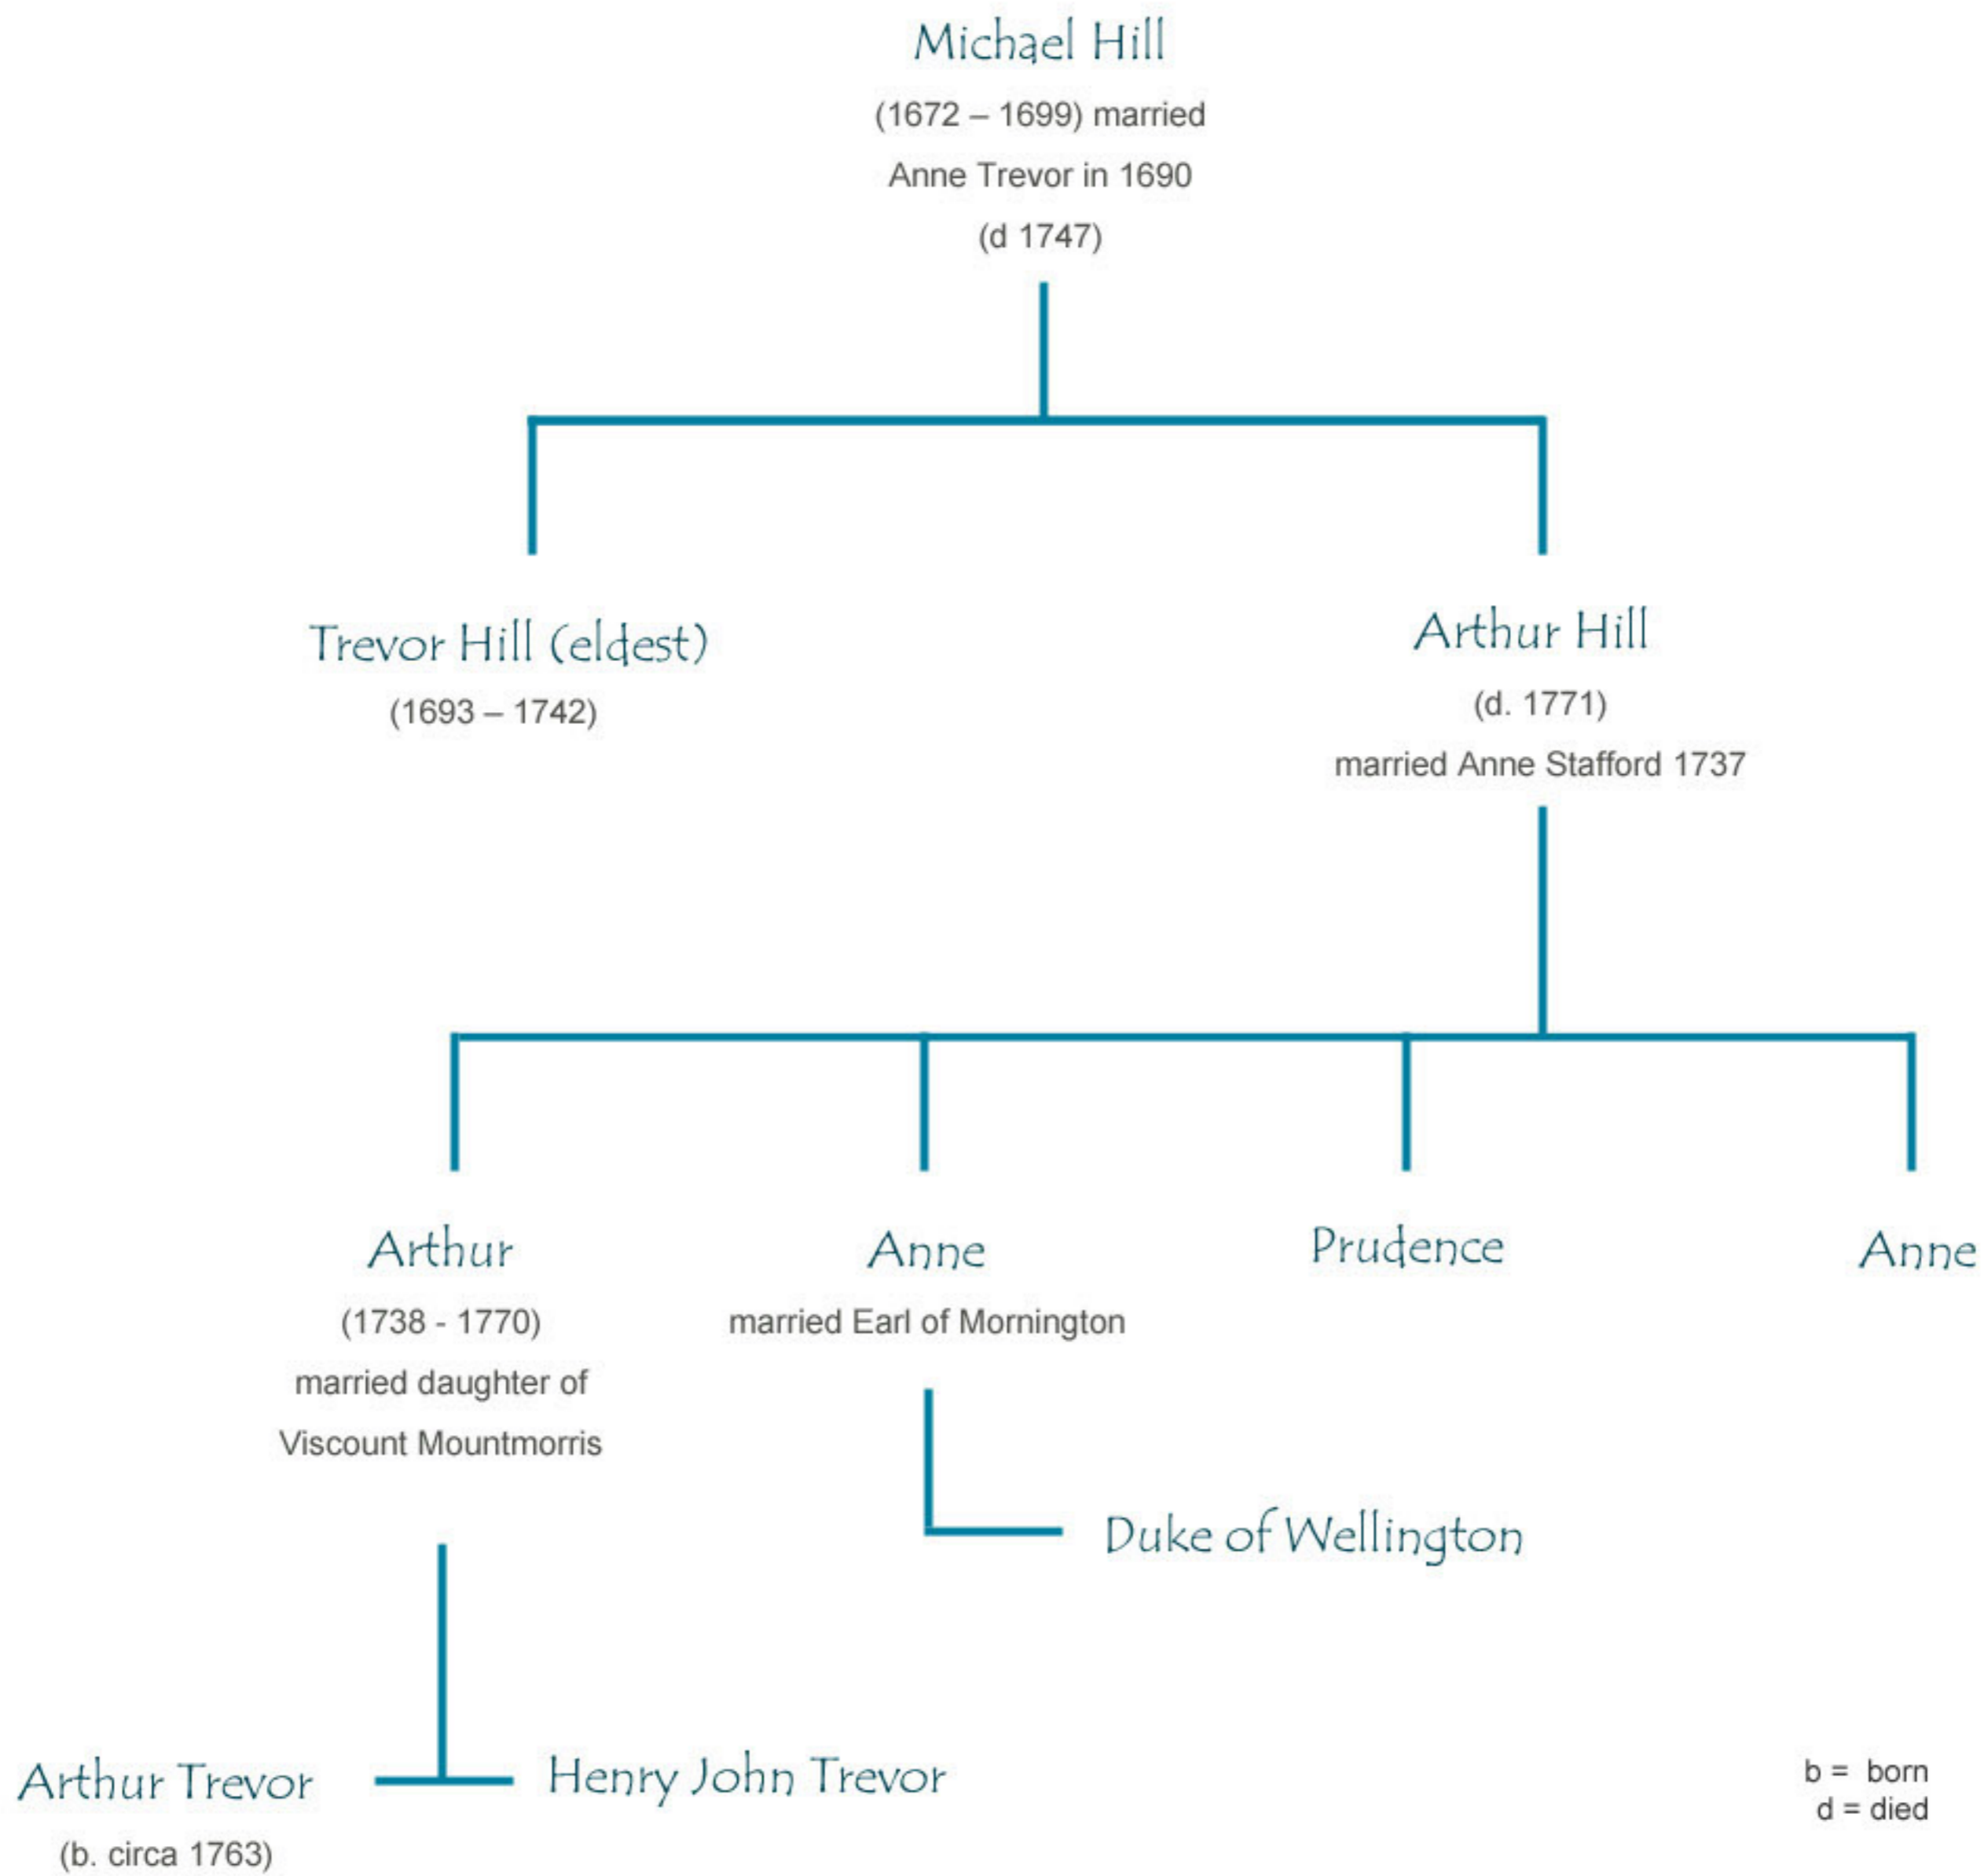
Michael Hill
(1672 – 1699) married
Anne Trevor in 1690
(d 1747)

Trevor Hill (eldest)
(1693 – 1742)

Arthur Hill
(d. 1771)
married Anne Stafford 1737

Arthur
(1738 - 1770)
married daughter of
Viscount Mountmorris

Anne
married Earl of Mornington

Prudence

Anne

Duke of Wellington

Arthur Trevor
(b. circa 1763)

Henry John Trevor

b = born
d = died